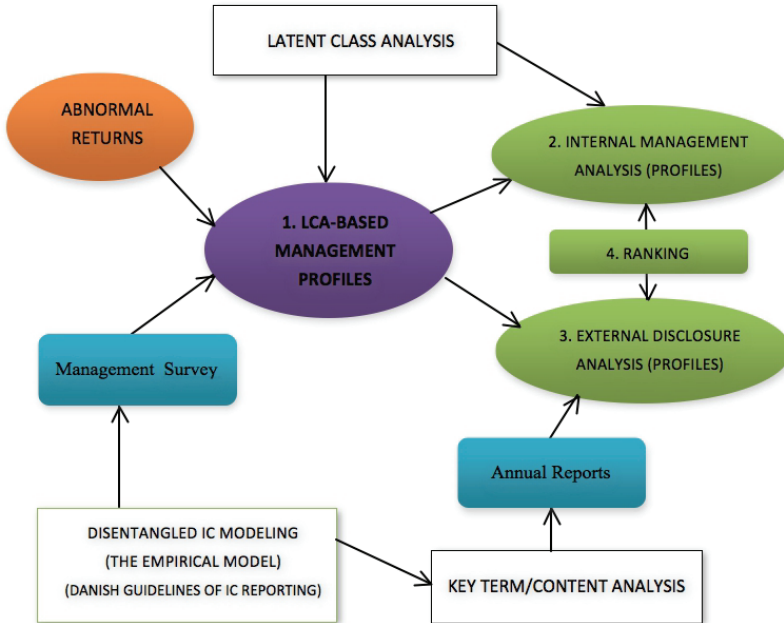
LATENT CLASS ANALYSIS

ABNORMAL RETURNS

1. LCA-BASED MANAGEMENT PROFILES

2. INTERNAL MANAGEMENT ANALYSIS (PROFILES)

4. RANKING

3. EXTERNAL DISCLOSURE ANALYSIS (PROFILES)

Management Survey

Annual Reports

DISENTANGLED IC MODELING (THE EMPIRICAL MODEL) (DANISH GUIDELINES OF IC REPORTING)

KEY TERM/CONTENT ANALYSIS